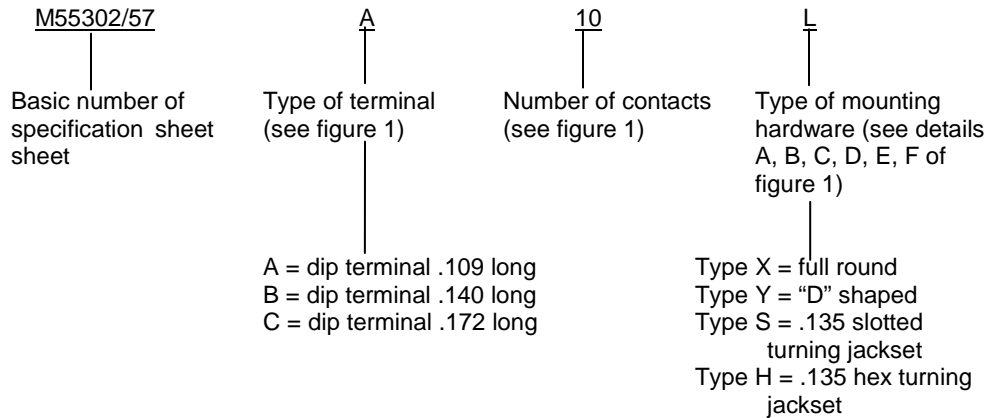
M55302/57

Basic number of specification sheet sheet

A

Type of terminal (see figure 1)

A = dip terminal .109 long
B = dip terminal .140 long
C = dip terminal .172 long

10

Number of contacts (see figure 1)

L

Type of mounting hardware (see details A, B, C, D, E, F of figure 1)

Type X = full round
Type Y = "D" shaped
Type S = .135 slotted turning jackset
Type H = .135 hex turning jackset